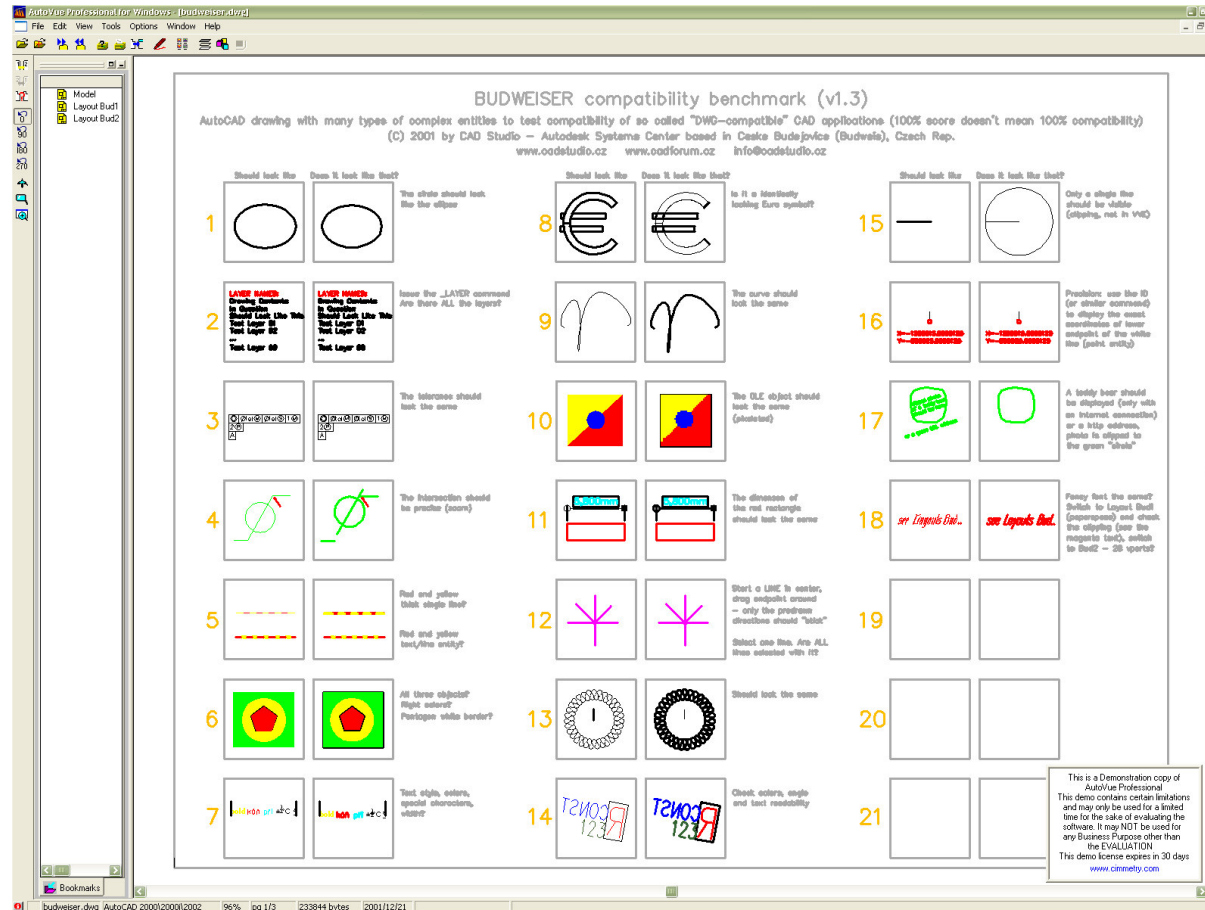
AutoVue Professional for Windows - [budweiser.dwg]
File Edit View Tools Options Window Help

Model
Layout Bud1
Layout Bud2

BUDWEISER compatibility benchmark (v1.3)
AutoCAD drawing with many types of complex entities to test compatibility of so called "DWG-compatible" CAD applications (100% score doesn't mean 100% compatibility)
(C) 2001 by CAD Studio - Autodesk Systems Center based in Ceske Budejovice (Budweis), Czech Rep.
www.cadstudio.cz www.cadforum.cz info@cadstudio.cz

Should look like | Does it look like that?

1 The circle should look like the ellipse
2 LAYER NAMES: Drawing Contents in Question Should Look Like This Test Layer 01 Test Layer 02 ... Test Layer 60 — Issue the _LAYER command Are there ALL the layers?
3 The tolerance should look the same
4 The intersection should be precise (zoom)
5 Red and yellow thick single line? Red and yellow text/line entity?
6 All three objects? Right colors? Pentagon white border?
7 Text style, colors, special characters, width?
8 Is it a identically looking Euro symbol?
9 The curve should look the same
10 The OLE object should look the same (photos)
11 The dimension of the red rectangle should look the same
12 Start a LINE in center, drag endpoint around - only the predrawn directions should "stick" Select one line. Are ALL lines selected with it?
13 Should look the same
14 CONST 123 R — Check colors, angle and text readability
15 Only a single line should be visible (clipping, not in VdC)
16 Precision: use the ID (or similar command) to display the exact coordinates of lower endpoint of the white line (point entity)
17 A teddy bear should be displayed (only with an Internet connection) or a http address, photo is clipped to the green "circle"
18 see Layouts Bud.. — Fancy font the same? Switch to Layout Bud1 (paperspace) and check the clipping (see the magenta text), switch to Bud2 - 25 vports?
19
20
21

This is a Demonstration copy of AutoVue Professional
This demo contains certain limitations and may only be used for a limited time for the sake of evaluating the software. It may NOT be used for any Business Purpose other than the EVALUATION
This demo license expires in 30 days
www.cimmetry.com

Bookmarks
budweiser.dwg AutoCAD 2000\2000i\2002 96% pg 1/3 233844 bytes 2001/12/21